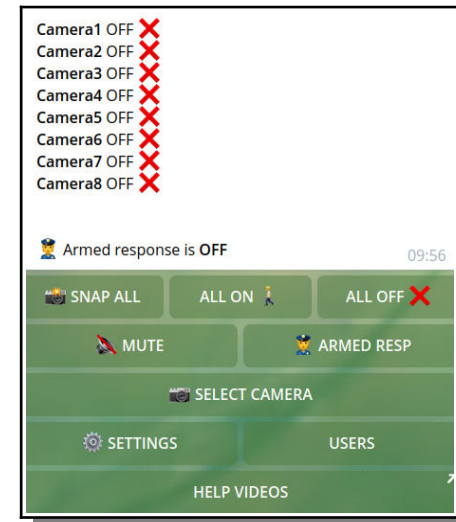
Camera1 OFF ❌
Camera2 OFF ❌
Camera3 OFF ❌
Camera4 OFF ❌
Camera5 OFF ❌
Camera6 OFF ❌
Camera7 OFF ❌
Camera8 OFF ❌

👮 Armed response is OFF 09:56

📸 SNAP ALL | ALL ON 🚶 | ALL OFF ❌

🔇 MUTE | 👮 ARMED RESP

📷 SELECT CAMERA

⚙️ SETTINGS | USERS

HELP VIDEOS